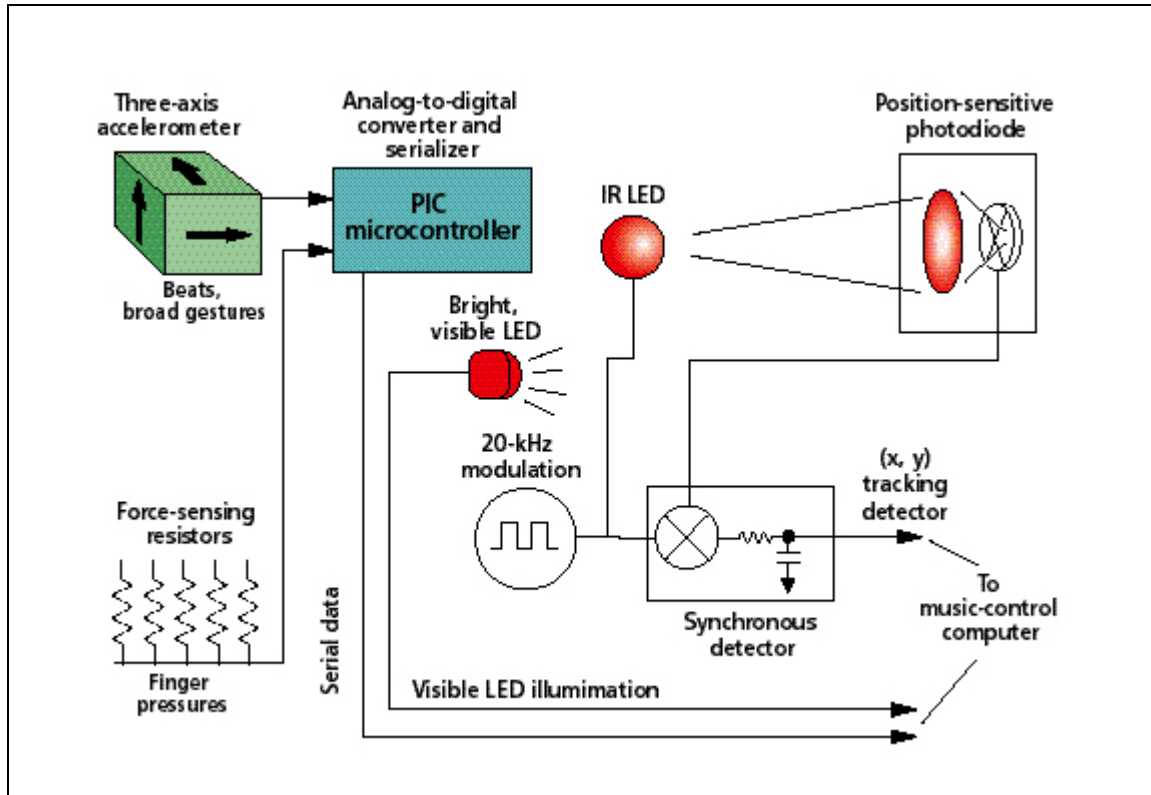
Three-axis accelerometer

Beats, broad gestures

Analog-to-digital converter and serializer

PIC microcontroller

IR LED

Position-sensitive photodiode

Bright, visible LED

20-kHz modulation

(x, y) tracking detector

Force-sensing resistors

Synchronous detector

To music-control computer

Finger pressures

Serial data

Visible LED illumimation